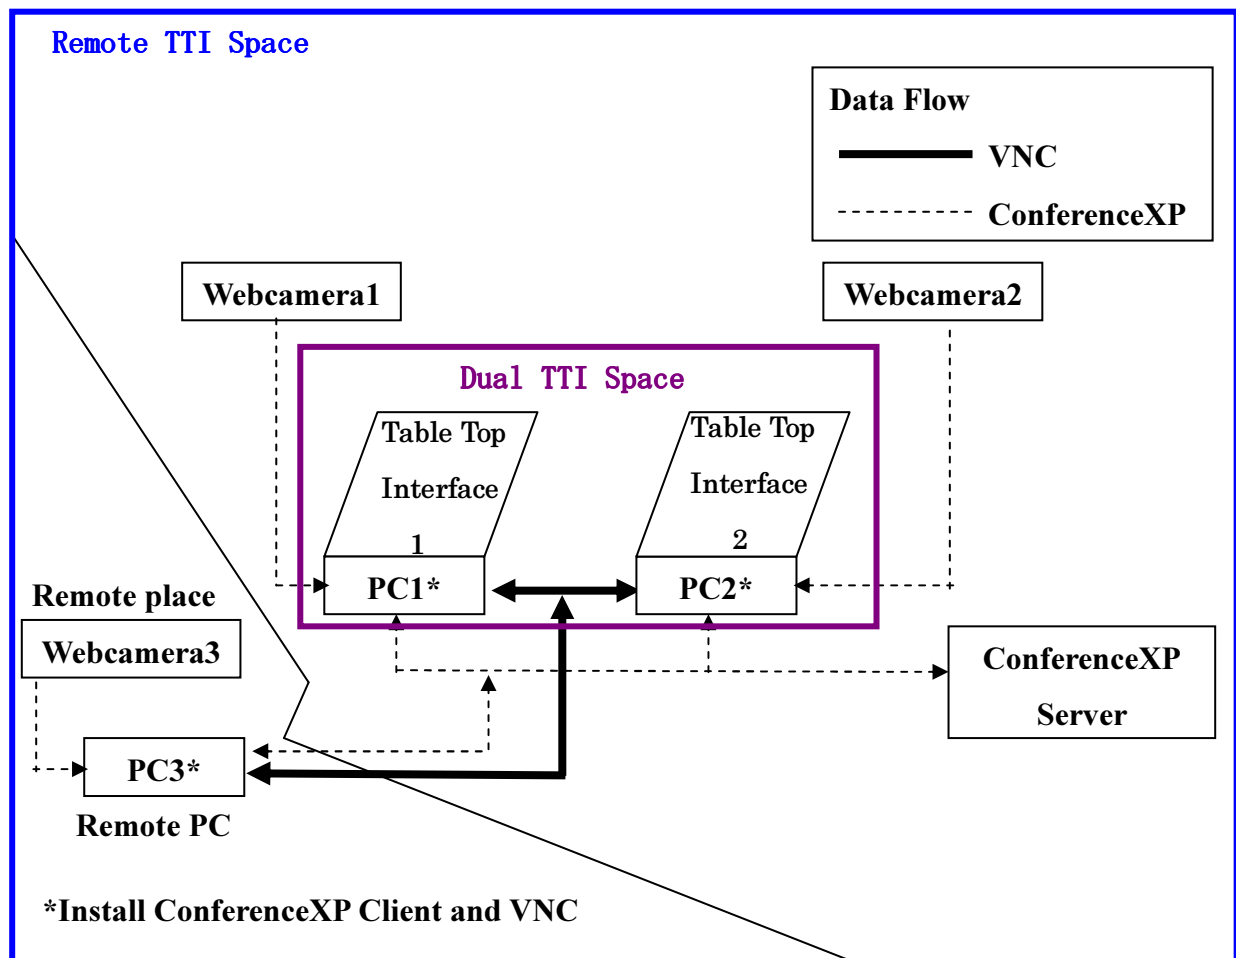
Remote TTI Space

Data Flow

VNC

ConferenceXP

Webcamera1

Webcamera2

Dual TTI Space

Table Top Interface 1

Table Top Interface 2

PC1*

PC2*

Remote place

Webcamera3

ConferenceXP Server

PC3*

Remote PC

*Install ConferenceXP Client and VNC